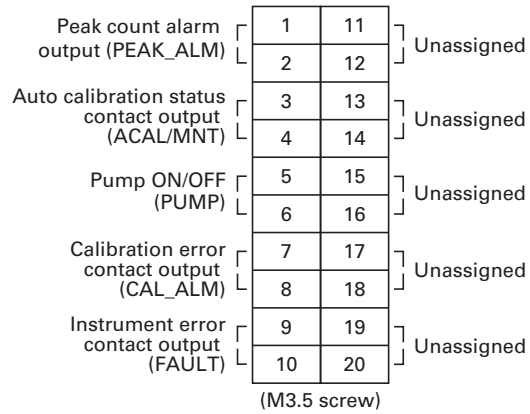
Peak count alarm output (PEAK_ALM)

Auto calibration status contact output (ACAL/MNT)

Pump ON/OFF (PUMP)

Calibration error contact output (CAL_ALM)

Instrument error contact output (FAULT)

| | |
|---|---|
| 1 | 11 |
| 2 | 12 |
| 3 | 13 |
| 4 | 14 |
| 5 | 15 |
| 6 | 16 |
| 7 | 17 |
| 8 | 18 |
| 9 | 19 |
| 10 | 20 |

Unassigned

Unassigned

Unassigned

Unassigned

Unassigned

(M3.5 screw)